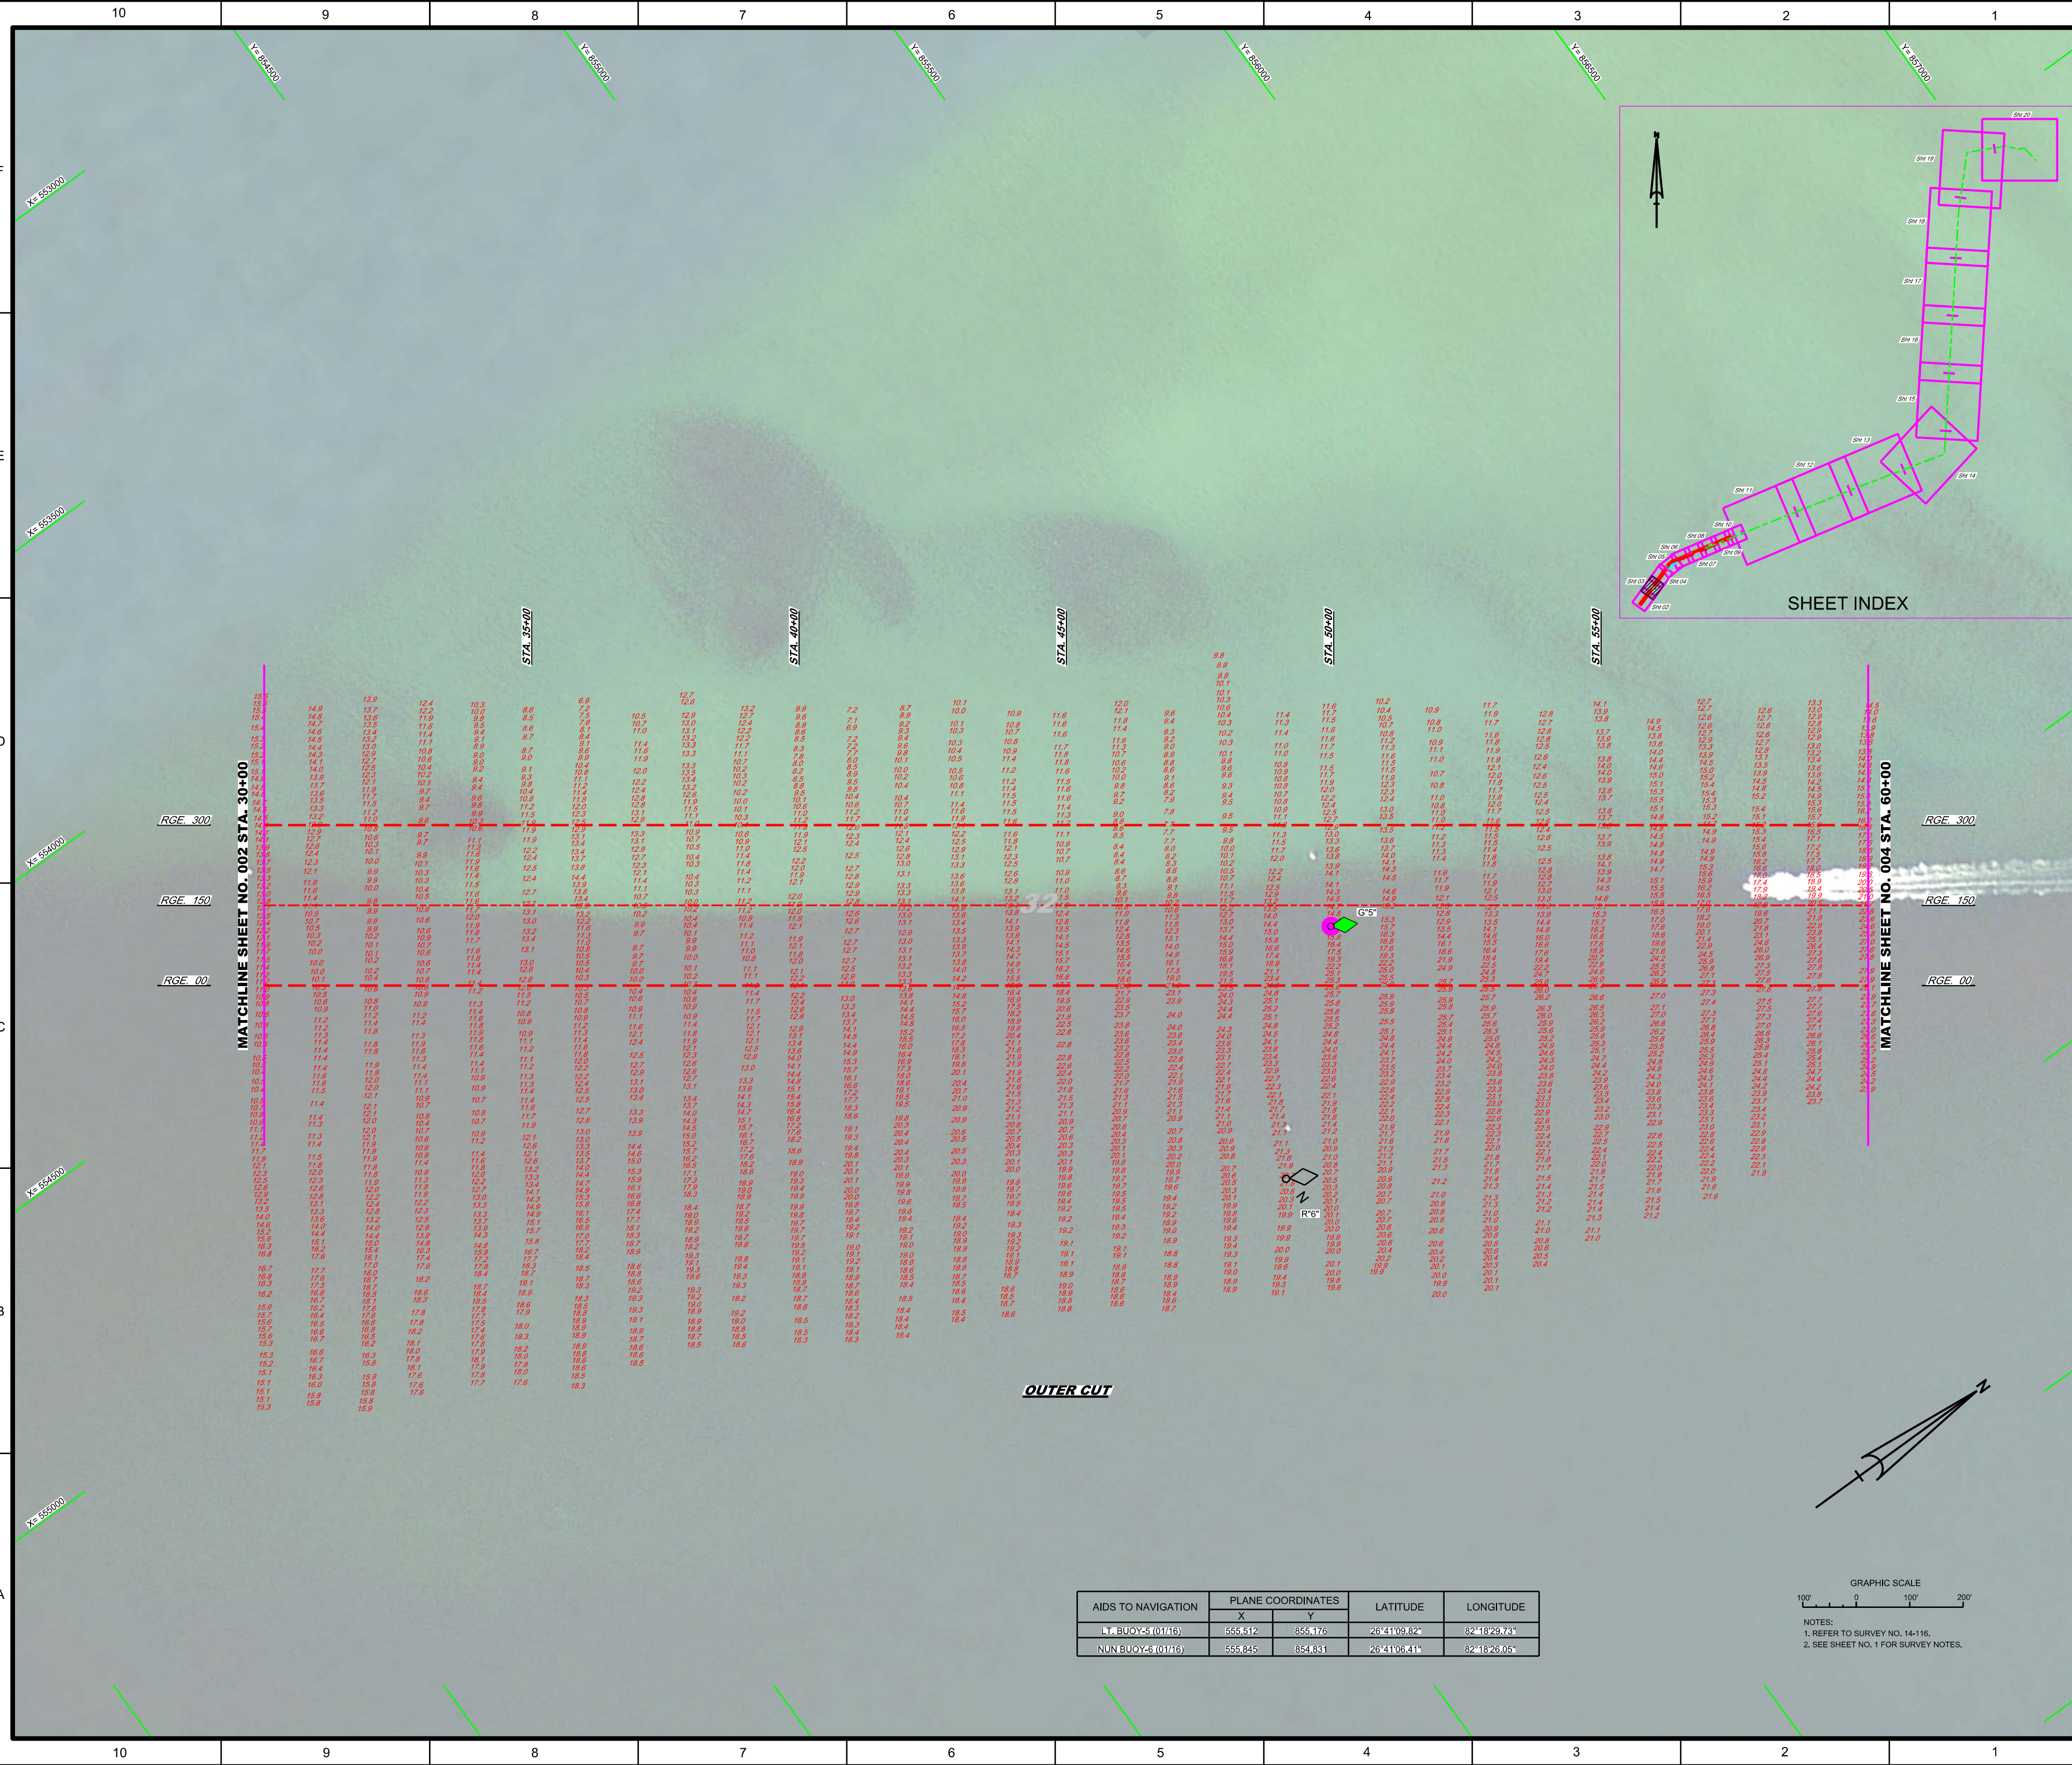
10 9 8 7 6 5 4 3 2 1

Y= 854500
Y= 855000
Y= 855500
Y= 856000
Y= 856500
Y= 857000

X= 553000
X= 553500
X= 554000
X= 554500
X= 555000

SHEET INDEX

STA. 35+00
STA. 40+00
STA. 45+00
STA. 50+00
STA. 55+00

RGE. 300
RGE. 150
RGE. 00

MATCHLINE SHEET NO. 002 STA. 30+00
MATCHLINE SHEET NO. 004 STA. 60+00

G"5"
R"6"

OUTER CUT

| AIDS TO NAVIGATION | PLANE COORDINATES X | PLANE COORDINATES Y | LATITUDE | LONGITUDE |
|---|---|---|---|---|
| LT. BUOY-5 (01/16) | 555,512 | 855,176 | 26°41'09.82" | 82°18'29.73" |
| NUN BUOY-6 (01/16) | 555,845 | 854,831 | 26°41'06.41" | 82°18'26.05" |

GRAPHIC SCALE
100' 0 100' 200'

NOTES:
1. REFER TO SURVEY NO. 14-116.
2. SEE SHEET NO. 1 FOR SURVEY NOTES.

10 9 8 7 6 5 4 3 2 1